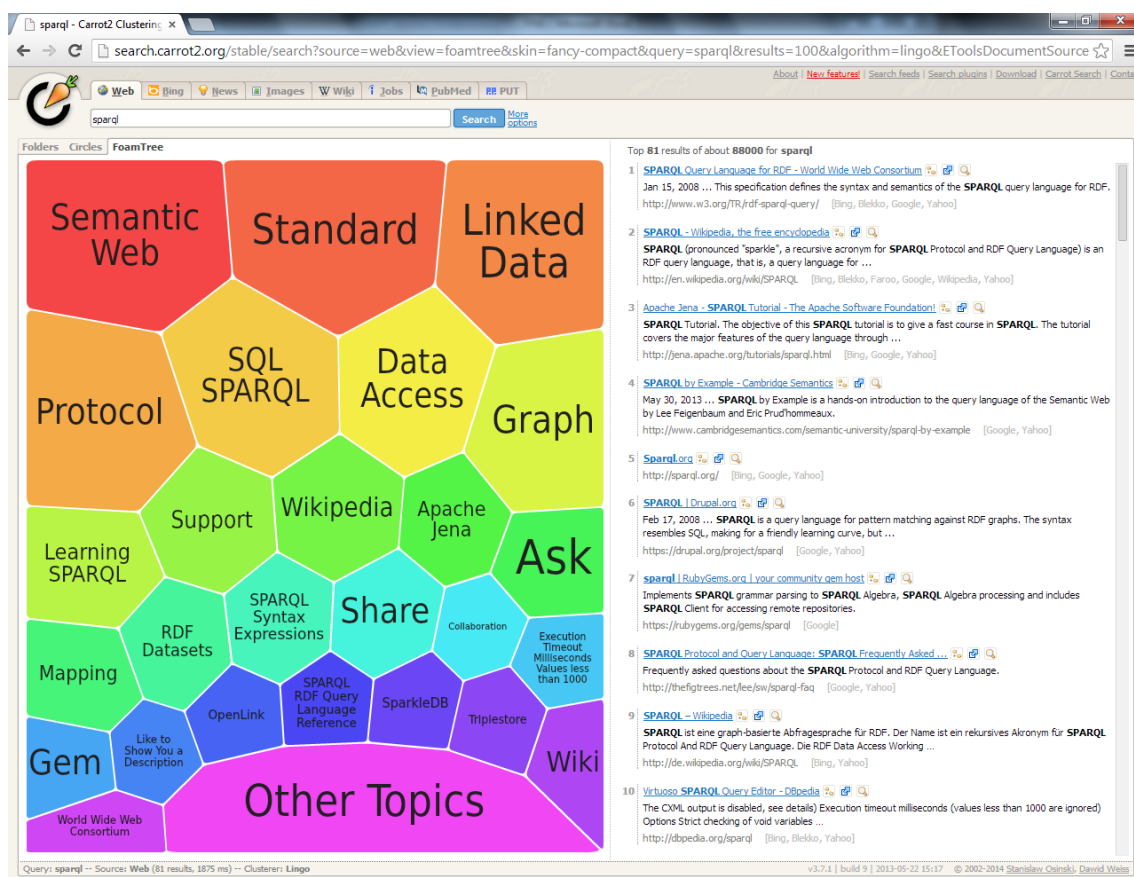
sparql - Carrot2 Clustering ×

search.carrot2.org/stable/search?source=web&view=foamtree&skin=fancy-compact&query=sparql&results=100&algorithm=lingo&EToolsDocumentSource

About | New features! | Search feeds | Search plugins | Download | Carrot Search | Conta

Web Bing News Images Wiki Jobs PubMed PUT

sparql

Search More options

Folders Circles FoamTree

Semantic Web
Standard
Linked Data
Protocol
SQL SPARQL
Data Access
Graph
Support
Wikipedia
Apache Jena
Learning SPARQL
Ask
RDF Datasets
SPARQL Syntax Expressions
Share
Collaboration
Execution Timeout Milliseconds Values less than 1000
Mapping
OpenLink
SPARQL RDF Query Language Reference
SparkleDB
Triplestore
Like to Show You a Description
Gem
Wiki
Other Topics
World Wide Web Consortium

Top 81 results of about 88000 for sparql

1 SPARQL Query Language for RDF - World Wide Web Consortium
Jan 15, 2008 ... This specification defines the syntax and semantics of the SPARQL query language for RDF.
http://www.w3.org/TR/rdf-sparql-query/ [Bing, Blekko, Google, Yahoo]

2 SPARQL - Wikipedia, the free encyclopedia
SPARQL (pronounced "sparkle", a recursive acronym for SPARQL Protocol and RDF Query Language) is an RDF query language, that is, a query language for ...
http://en.wikipedia.org/wiki/SPARQL [Bing, Blekko, Faroo, Google, Wikipedia, Yahoo]

3 Apache Jena - SPARQL Tutorial - The Apache Software Foundation!
SPARQL Tutorial. The objective of this SPARQL tutorial is to give a fast course in SPARQL. The tutorial covers the major features of the query language through ...
http://jena.apache.org/tutorials/sparql.html [Bing, Google, Yahoo]

4 SPARQL by Example - Cambridge Semantics
May 30, 2013 ... SPARQL by Example is a hands-on introduction to the query language of the Semantic Web by Lee Feigenbaum and Eric Prud'hommeaux.
http://www.cambridgesemantics.com/semantic-university/sparql-by-example [Google, Yahoo]

5 Sparql.org
http://sparql.org/ [Bing, Google, Yahoo]

6 SPARQL | Drupal.org
Feb 17, 2008 ... SPARQL is a query language for pattern matching against RDF graphs. The syntax resembles SQL, making for a friendly learning curve, but ...
https://drupal.org/project/sparql [Google, Yahoo]

7 sparql | RubyGems.org | your community gem host
Implements SPARQL grammar parsing to SPARQL Algebra, SPARQL Algebra processing and includes SPARQL Client for accessing remote repositories.
https://rubygems.org/gems/sparql [Google]

8 SPARQL Protocol and Query Language: SPARQL Frequently Asked ...
Frequently asked questions about the SPARQL Protocol and RDF Query Language.
http://thefigtrees.net/lee/sw/sparql-faq [Google, Yahoo]

9 SPARQL – Wikipedia
SPARQL ist eine graph-basierte Abfragesprache für RDF. Der Name ist ein rekursives Akronym für SPARQL Protocol And RDF Query Language. Die RDF Data Access Working ...
http://de.wikipedia.org/wiki/SPARQL [Bing, Yahoo]

10 Virtuoso SPARQL Query Editor - DBpedia
The CXML output is disabled, see details) Execution timeout milliseconds (values less than 1000 are ignored) Options Strict checking of void variables ...
http://dbpedia.org/sparql [Bing, Blekko, Google, Yahoo]

Query: sparql -- Source: Web (81 results, 1875 ms) -- Clusterer: Lingo

v3.7.1 | build 9 | 2013-05-22 15:17 © 2002-2014 Stanisław Osiński, Dawid Weiss